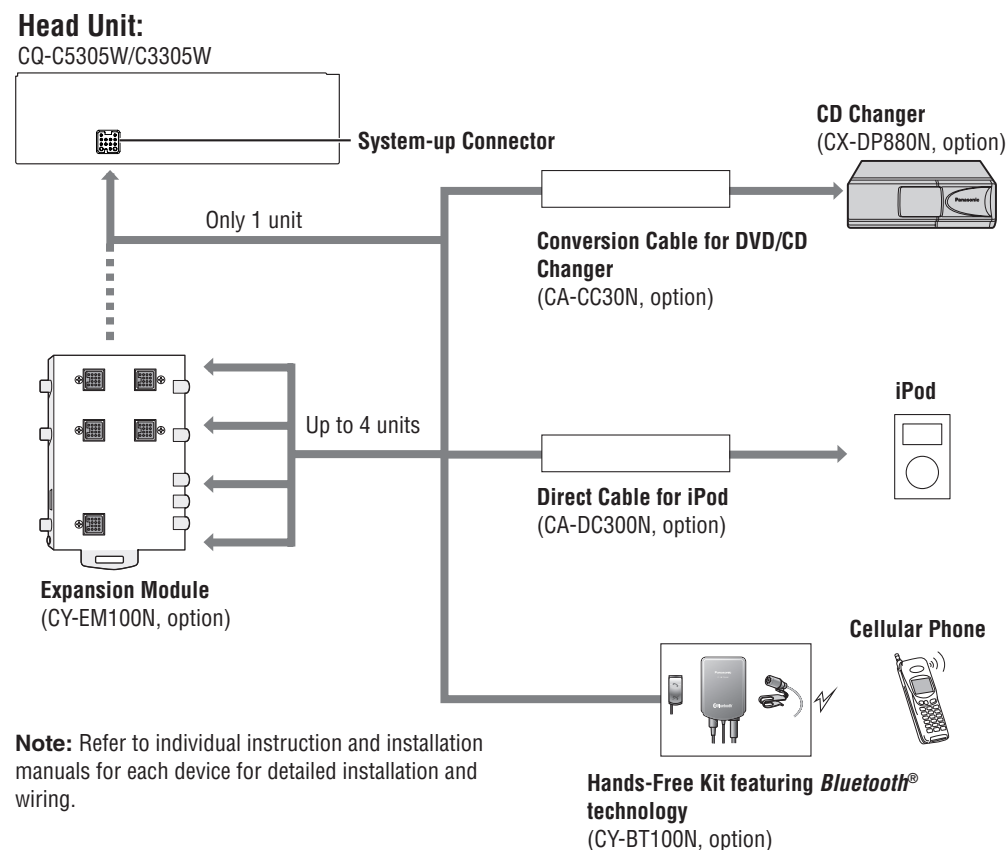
**Head Unit:**
CQ-C5305W/C3305W

System-up Connector

CD Changer
(CX-DP880N, option)

Panasonic

Only 1 unit

Conversion Cable for DVD/CD Changer
(CA-CC30N, option)

iPod

Up to 4 units

Direct Cable for iPod
(CA-DC300N, option)

Expansion Module
(CY-EM100N, option)

Cellular Phone

Note: Refer to individual instruction and installation manuals for each device for detailed installation and wiring.

Hands-Free Kit featuring *Bluetooth*® technology
(CY-BT100N, option)